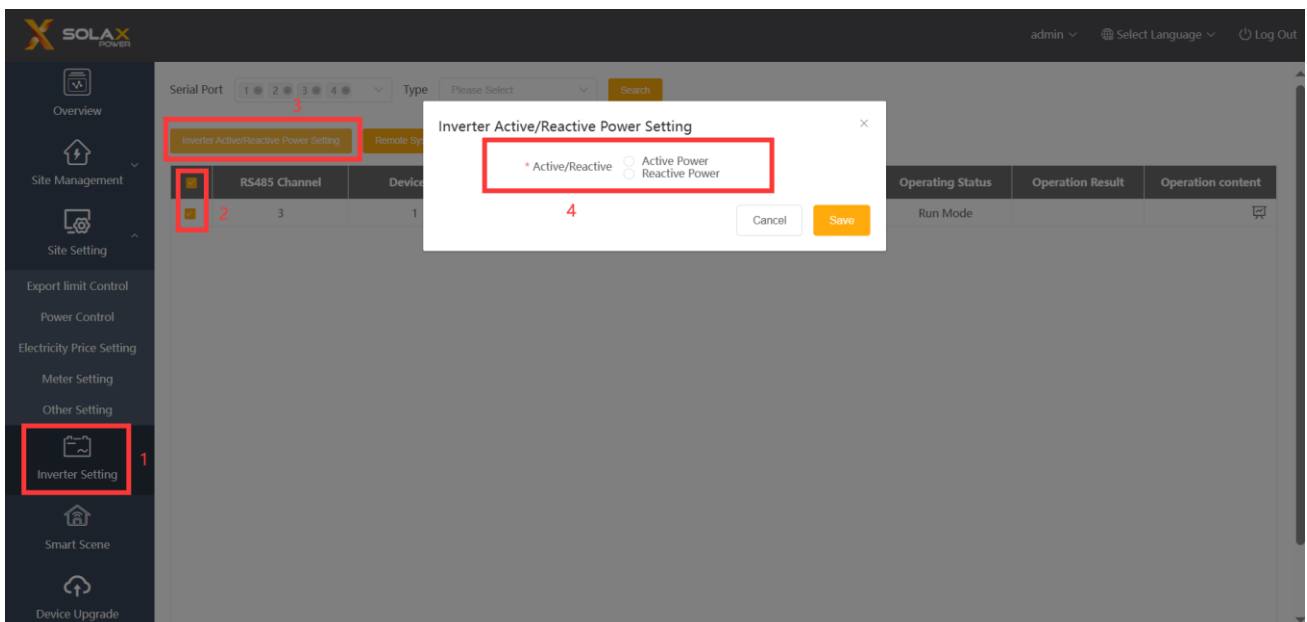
SOLAX POWER

admin Select Language Log Out

Overview

Site Management

Site Setting

Export limit Control

Power Control

Electricity Price Setting

Meter Setting

Other Setting

Inverter Setting

Smart Scene

Device Upgrade

Serial Port 1 2 3 4 Type Please Select Search

3

Inverter Active/Reactive Power Setting Remote Sy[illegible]

| | RS485 Channel | Device | Operating Status | Operation Result | Operation content |
|---|---|---|---|---|---|
| 2 | 3 | 1 | Run Mode | | |

1

Inverter Active/Reactive Power Setting

* Active/Reactive Active Power Reactive Power

4

Cancel Save